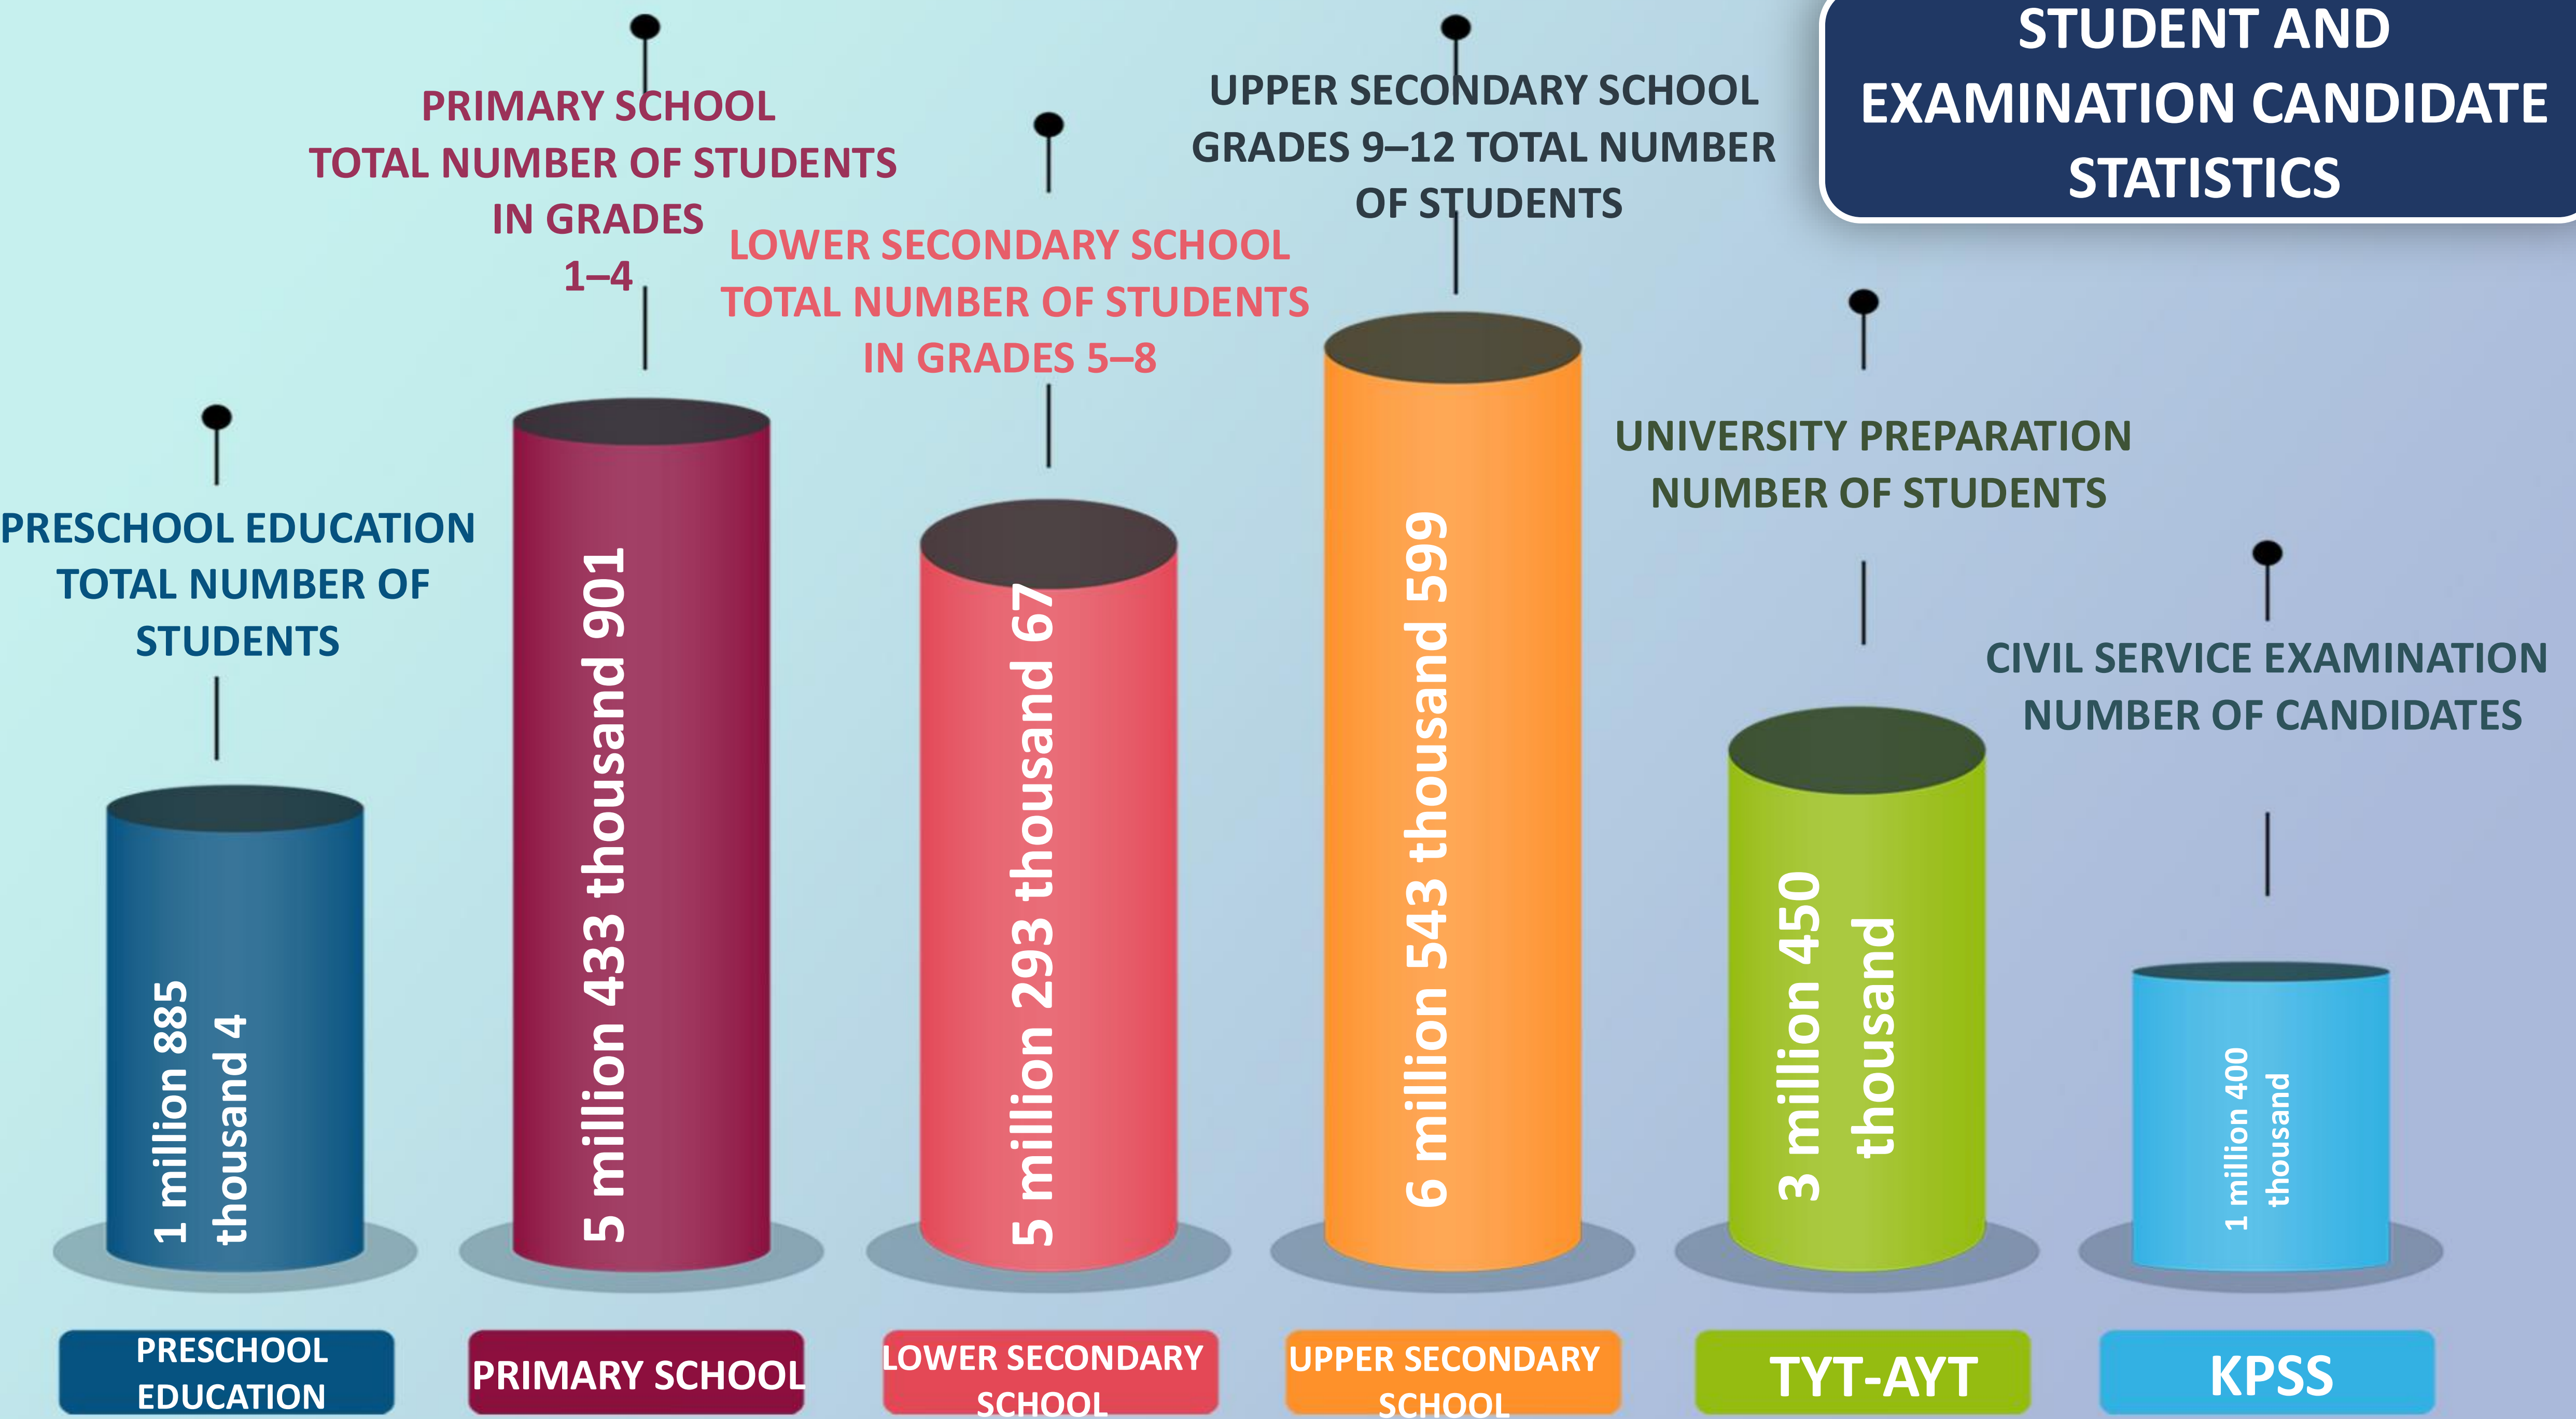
STUDENT AND EXAMINATION CANDIDATE STATISTICS

PRESCHOOL EDUCATION TOTAL NUMBER OF STUDENTS

1 million 885 thousand 4

PRESCHOOL EDUCATION

PRIMARY SCHOOL TOTAL NUMBER OF STUDENTS IN GRADES 1–4

5 million 433 thousand 901

PRIMARY SCHOOL

LOWER SECONDARY SCHOOL TOTAL NUMBER OF STUDENTS IN GRADES 5–8

5 million 293 thousand 67

LOWER SECONDARY SCHOOL

UPPER SECONDARY SCHOOL GRADES 9–12 TOTAL NUMBER OF STUDENTS

6 million 543 thousand 599

UPPER SECONDARY SCHOOL

UNIVERSITY PREPARATION NUMBER OF STUDENTS

3 million 450 thousand

TYT-AYT

CIVIL SERVICE EXAMINATION NUMBER OF CANDIDATES

1 million 400 thousand

KPSS